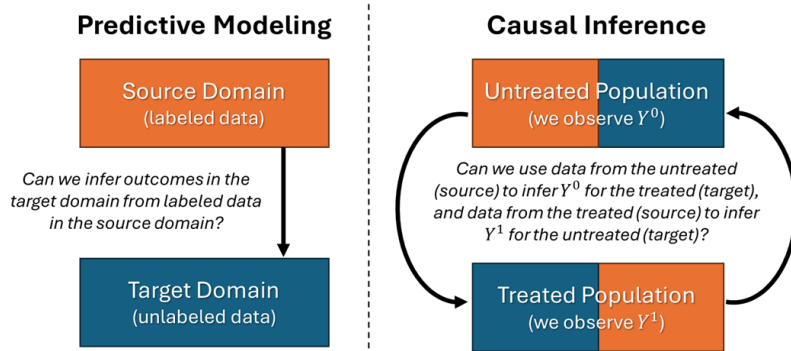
Predictive Modeling

Source Domain
(labeled data)

Can we infer outcomes in the target domain from labeled data in the source domain?

Target Domain
(unlabeled data)

Causal Inference

Untreated Population
(we observe $Y^0$)

Can we use data from the untreated (source) to infer $Y^0$ for the treated (target), and data from the treated (source) to infer $Y^1$ for the untreated (target)?

Treated Population
(we observe $Y^1$)